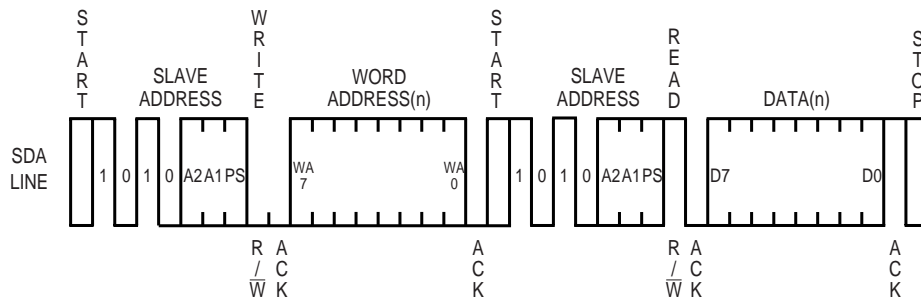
START

SLAVE ADDRESS

WRITE

WORD ADDRESS(n)

START

SLAVE ADDRESS

READ

DATA(n)

STOP

SDA LINE

1 0 1 0 A2 A1 PS

WA 7

WA 0

1 0 1 0 A2 A1 PS

D7

D0

R/$\overline{W}$

ACK

ACK

R/$\overline{W}$

ACK

ACK